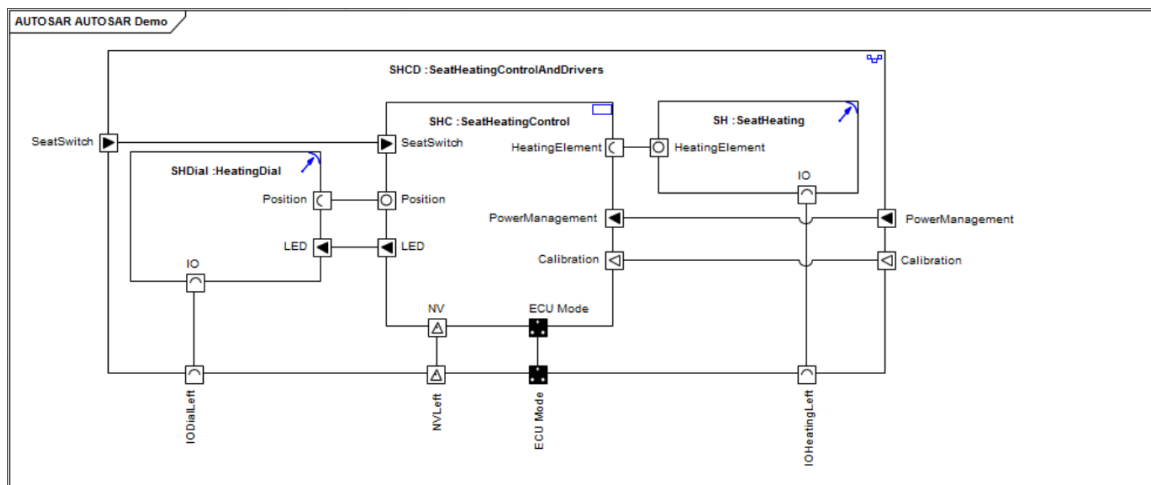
AUTOSAR AUTOSAR Demo

SHCD :SeatHeatingControlAndDrivers

SeatSwitch

SHC :SeatHeatingControl

SeatSwitch

HeatingElement

HeatingElement

SH :SeatHeating

SHDial :HeatingDial

IO

Position

Position

PowerManagement

PowerManagement

LED

LED

Calibration

Calibration

IO

NV

ECU Mode

IODialLeft

NVLeft

ECU Mode

IOHeatingLeft